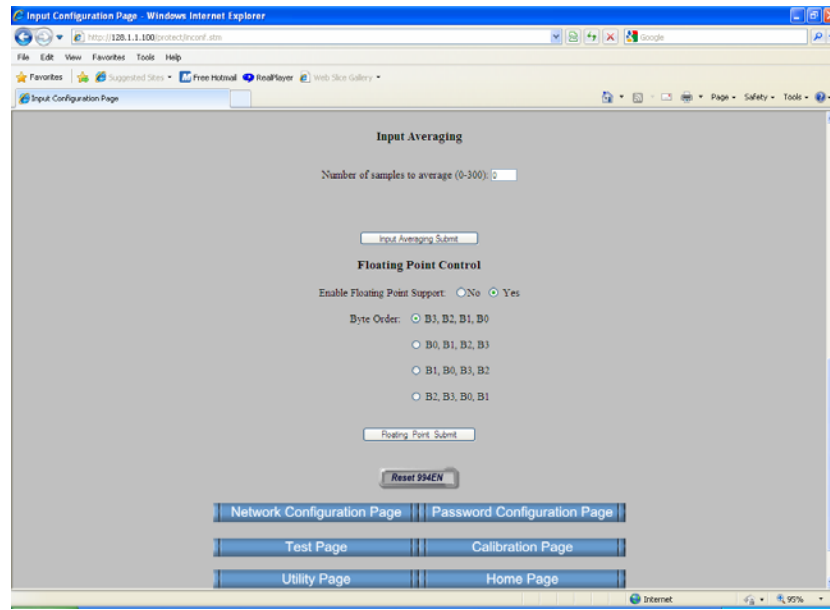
Input Configuration Page - Windows Internet Explorer

http://128.1.1.100/protect/inconf.stm

Google

File Edit View Favorites Tools Help

Favorites Suggested Sites Free Hotmail RealPlayer Web Slice Gallery

Input Configuration Page

Page Safety Tools

Input Averaging

Number of samples to average (0-300): 0

Input Averaging Submit

Floating Point Control

Enable Floating Point Support: No Yes

Byte Order: B3, B2, B1, B0

B0, B1, B2, B3

B1, B0, B3, B2

B2, B3, B0, B1

Floating Point Submit

Reset 994EN

Network Configuration Page

Password Configuration Page

Test Page

Calibration Page

Utility Page

Home Page

Internet

95%